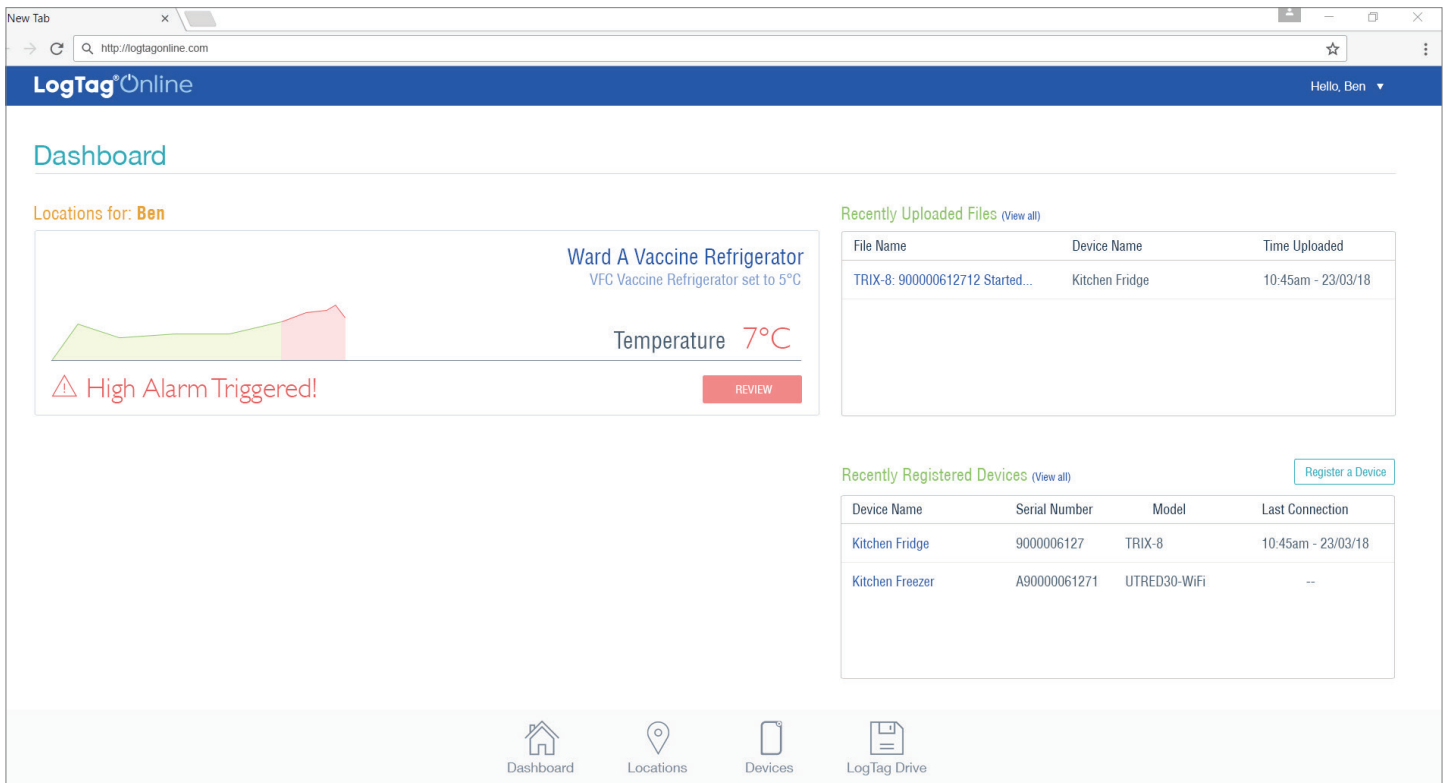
New Tab ×

http://logtagonline.com

LogTag®Online

Hello, Ben ▼

Dashboard

Locations for: Ben

Ward A Vaccine Refrigerator
VFC Vaccine Refrigerator set to 5°C

Temperature 7°C

⚠ High Alarm Triggered!

REVIEW

Recently Uploaded Files (View all)

| File Name | Device Name | Time Uploaded |
|---|---|---|
| TRIX-8: 900000612712 Started... | Kitchen Fridge | 10:45am - 23/03/18 |

Recently Registered Devices (View all)

Register a Device

| Device Name | Serial Number | Model | Last Connection |
|---|---|---|---|
| Kitchen Fridge | 9000006127 | TRIX-8 | 10:45am - 23/03/18 |
| Kitchen Freezer | A90000061271 | UTRED30-WiFi | -- |

Dashboard Locations Devices LogTag Drive